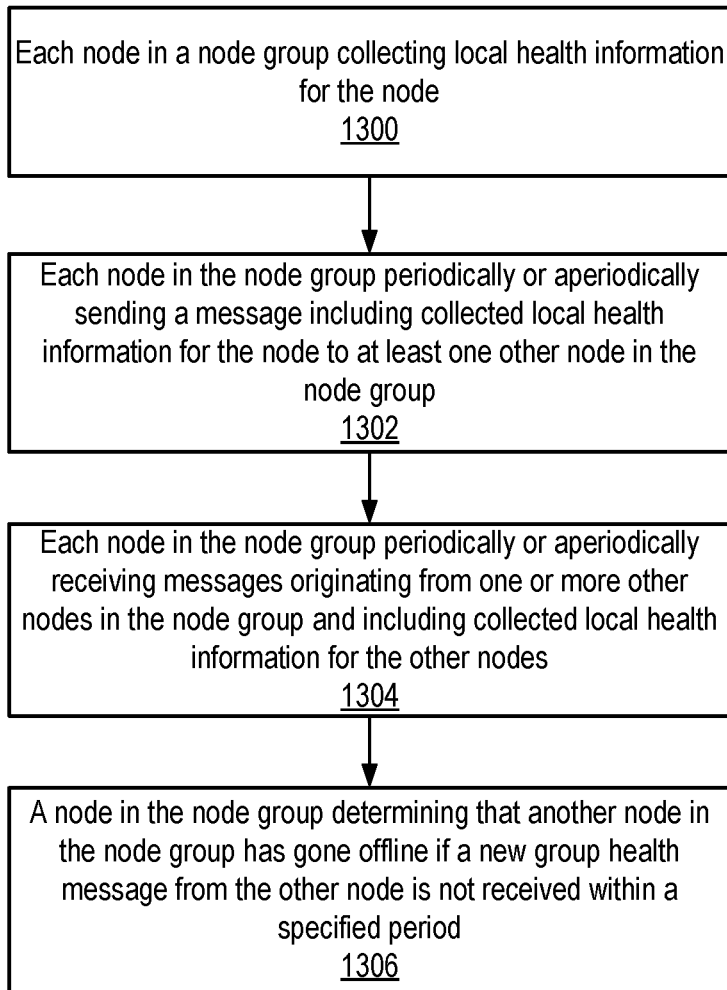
Each node in a node group collecting local health information for the node
1300

Each node in the node group periodically or aperiodically sending a message including collected local health information for the node to at least one other node in the node group
1302

Each node in the node group periodically or aperiodically receiving messages originating from one or more other nodes in the node group and including collected local health information for the other nodes
1304

A node in the node group determining that another node in the node group has gone offline if a new group health message from the other node is not received within a specified period
1306